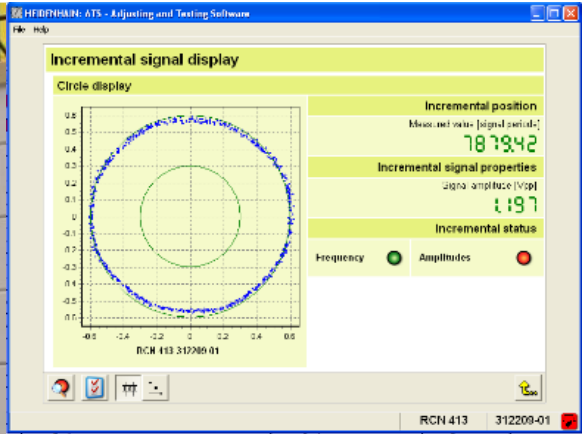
HEIDENHAIN: ATS - Adjusting and Testing Software

File Help

Incremental signal display

Circle display

0.6
0.5
0.4
0.3
0.2
0.1
0
-0.1
-0.2
-0.3
-0.4
-0.5
-0.6

-0.6 -0.4 -0.2 0 0.2 0.4 0.6

RCN 413 312209-01

Incremental position

Measured value [signal periods]

7879.42

Incremental signal properties

Signal amplitude [Vpp]

1.197

Incremental status

Frequency

Amplitudes

RCN 413

312209-01